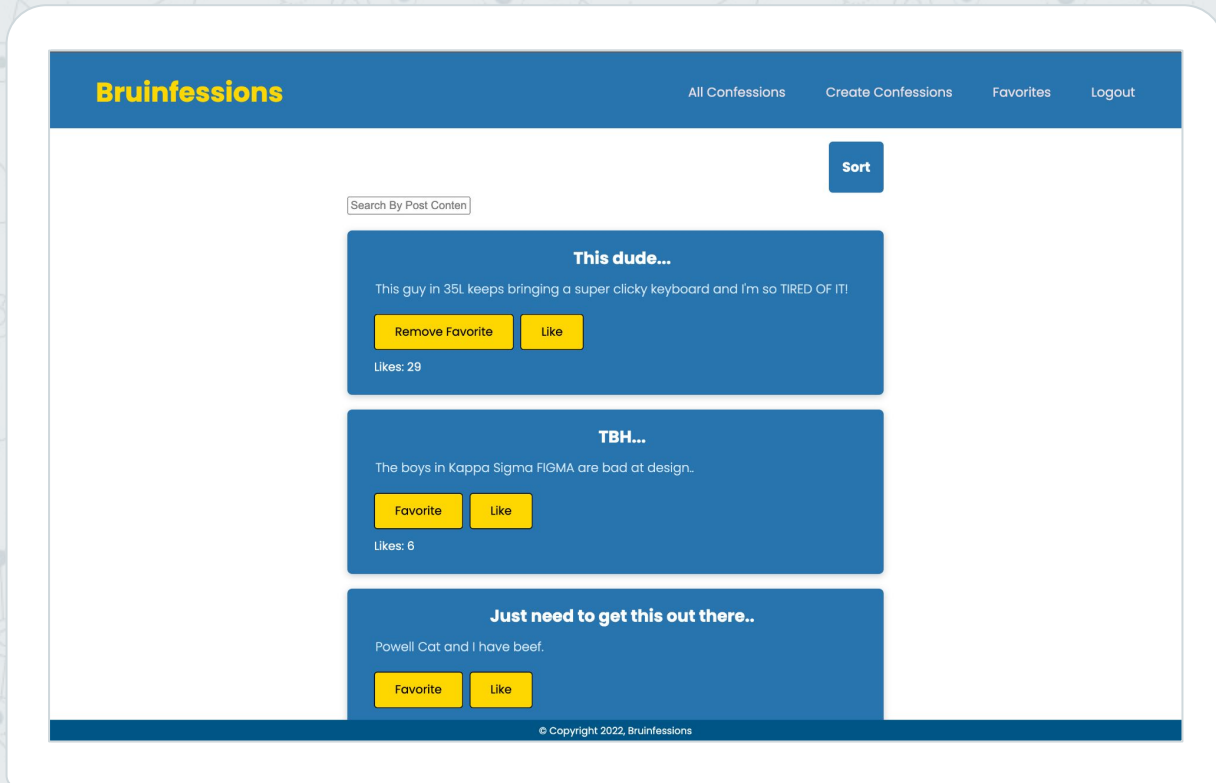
Bruinfessions

All Confessions Create Confessions Favorites Logout

Sort

Search By Post Conten

This dude...

This guy in 35L keeps bringing a super clicky keyboard and I'm so TIRED OF IT!

Remove Favorite Like

Likes: 29

TBH...

The boys in Kappa Sigma FIGMA are bad at design..

Favorite Like

Likes: 6

Just need to get this out there..

Powell Cat and I have beef.

Favorite Like

© Copyright 2022, Bruinfessions